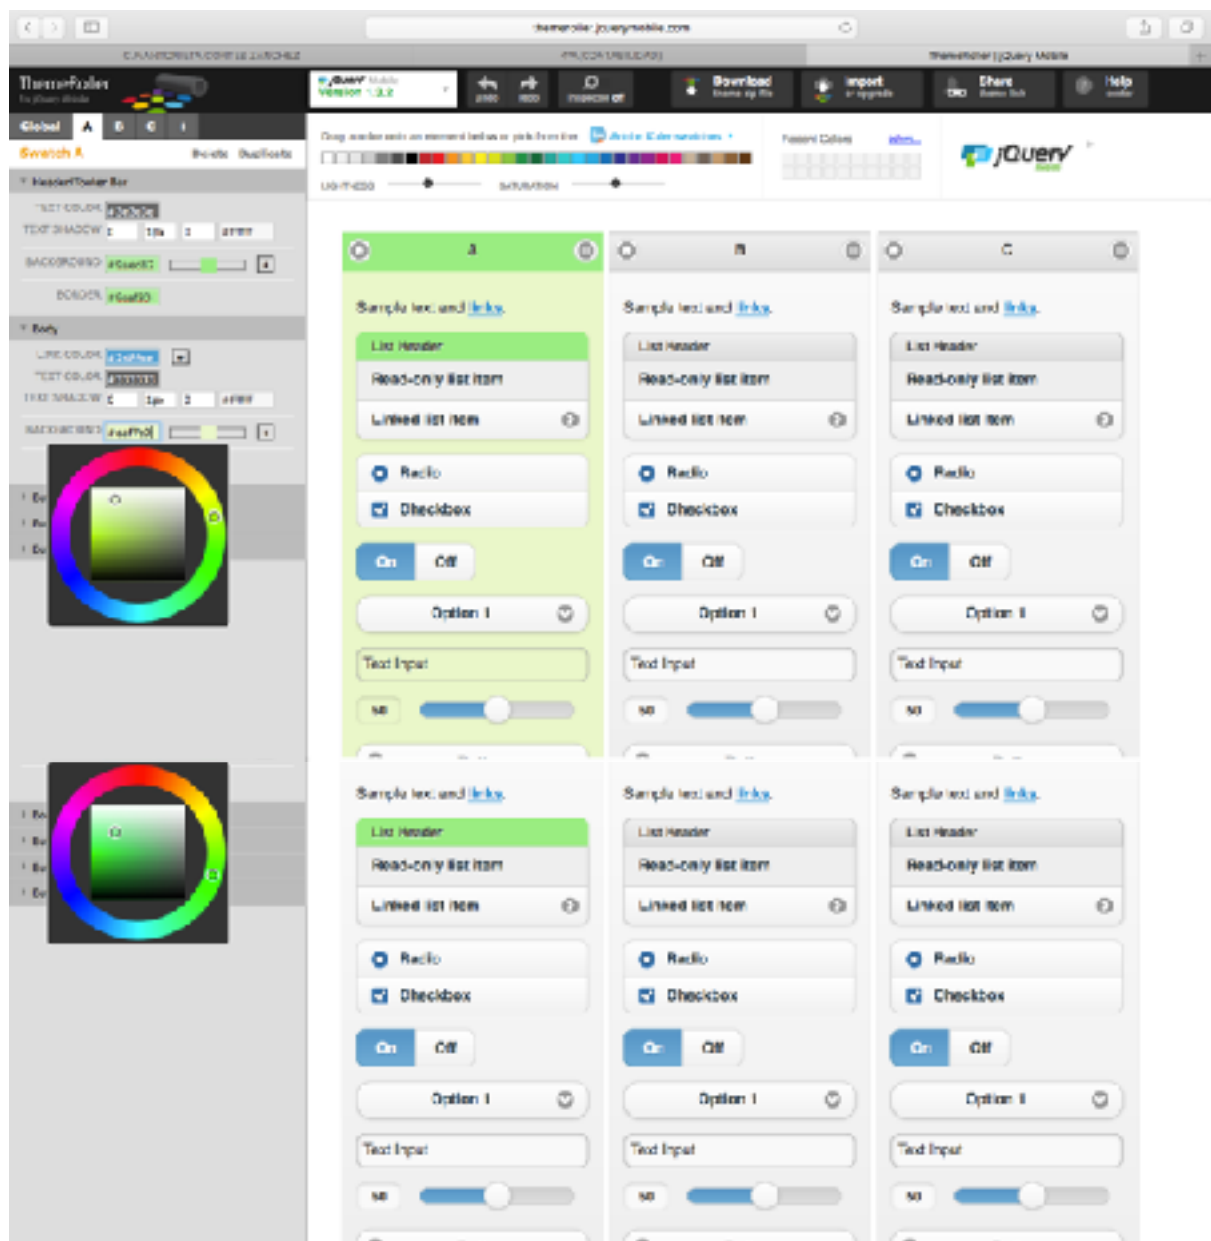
themeroller.jquerymobile.com

ThemeRoller for jQuery Mobile

jQuery Mobile Version 1.3.2

Download

Import

Share

Help

Global A B C +

Swatch A Delete Duplicate

Header/Toolbar Bar

TEXT COLOR

TEXT SHADOW

BACKGROUND

BORDER

Body

LINK COLOR

TEXT COLOR

TEXT SHADOW

BACKGROUND

Drag a color onto an element below or pick from the Adobe Kuler swatches

Recent Colors

LIGHTNESS

SATURATION

jQuery

A

B

C

Sample text and links.

List Header

Read-only list item

Linked list item

Radio

Checkbox

On

Off

Option 1

Text Input

50

Sample text and links.

List Header

Read-only list item

Linked list item

Radio

Checkbox

On

Off

Option 1

Text Input

50

Sample text and links.

List Header

Read-only list item

Linked list item

Radio

Checkbox

On

Off

Option 1

Text Input

50

Sample text and links.

List Header

Read-only list item

Linked list item

Radio

Checkbox

On

Off

Option 1

Text Input

50

Sample text and links.

List Header

Read-only list item

Linked list item

Radio

Checkbox

On

Off

Option 1

Text Input

50

Sample text and links.

List Header

Read-only list item

Linked list item

Radio

Checkbox

On

Off

Option 1

Text Input

50